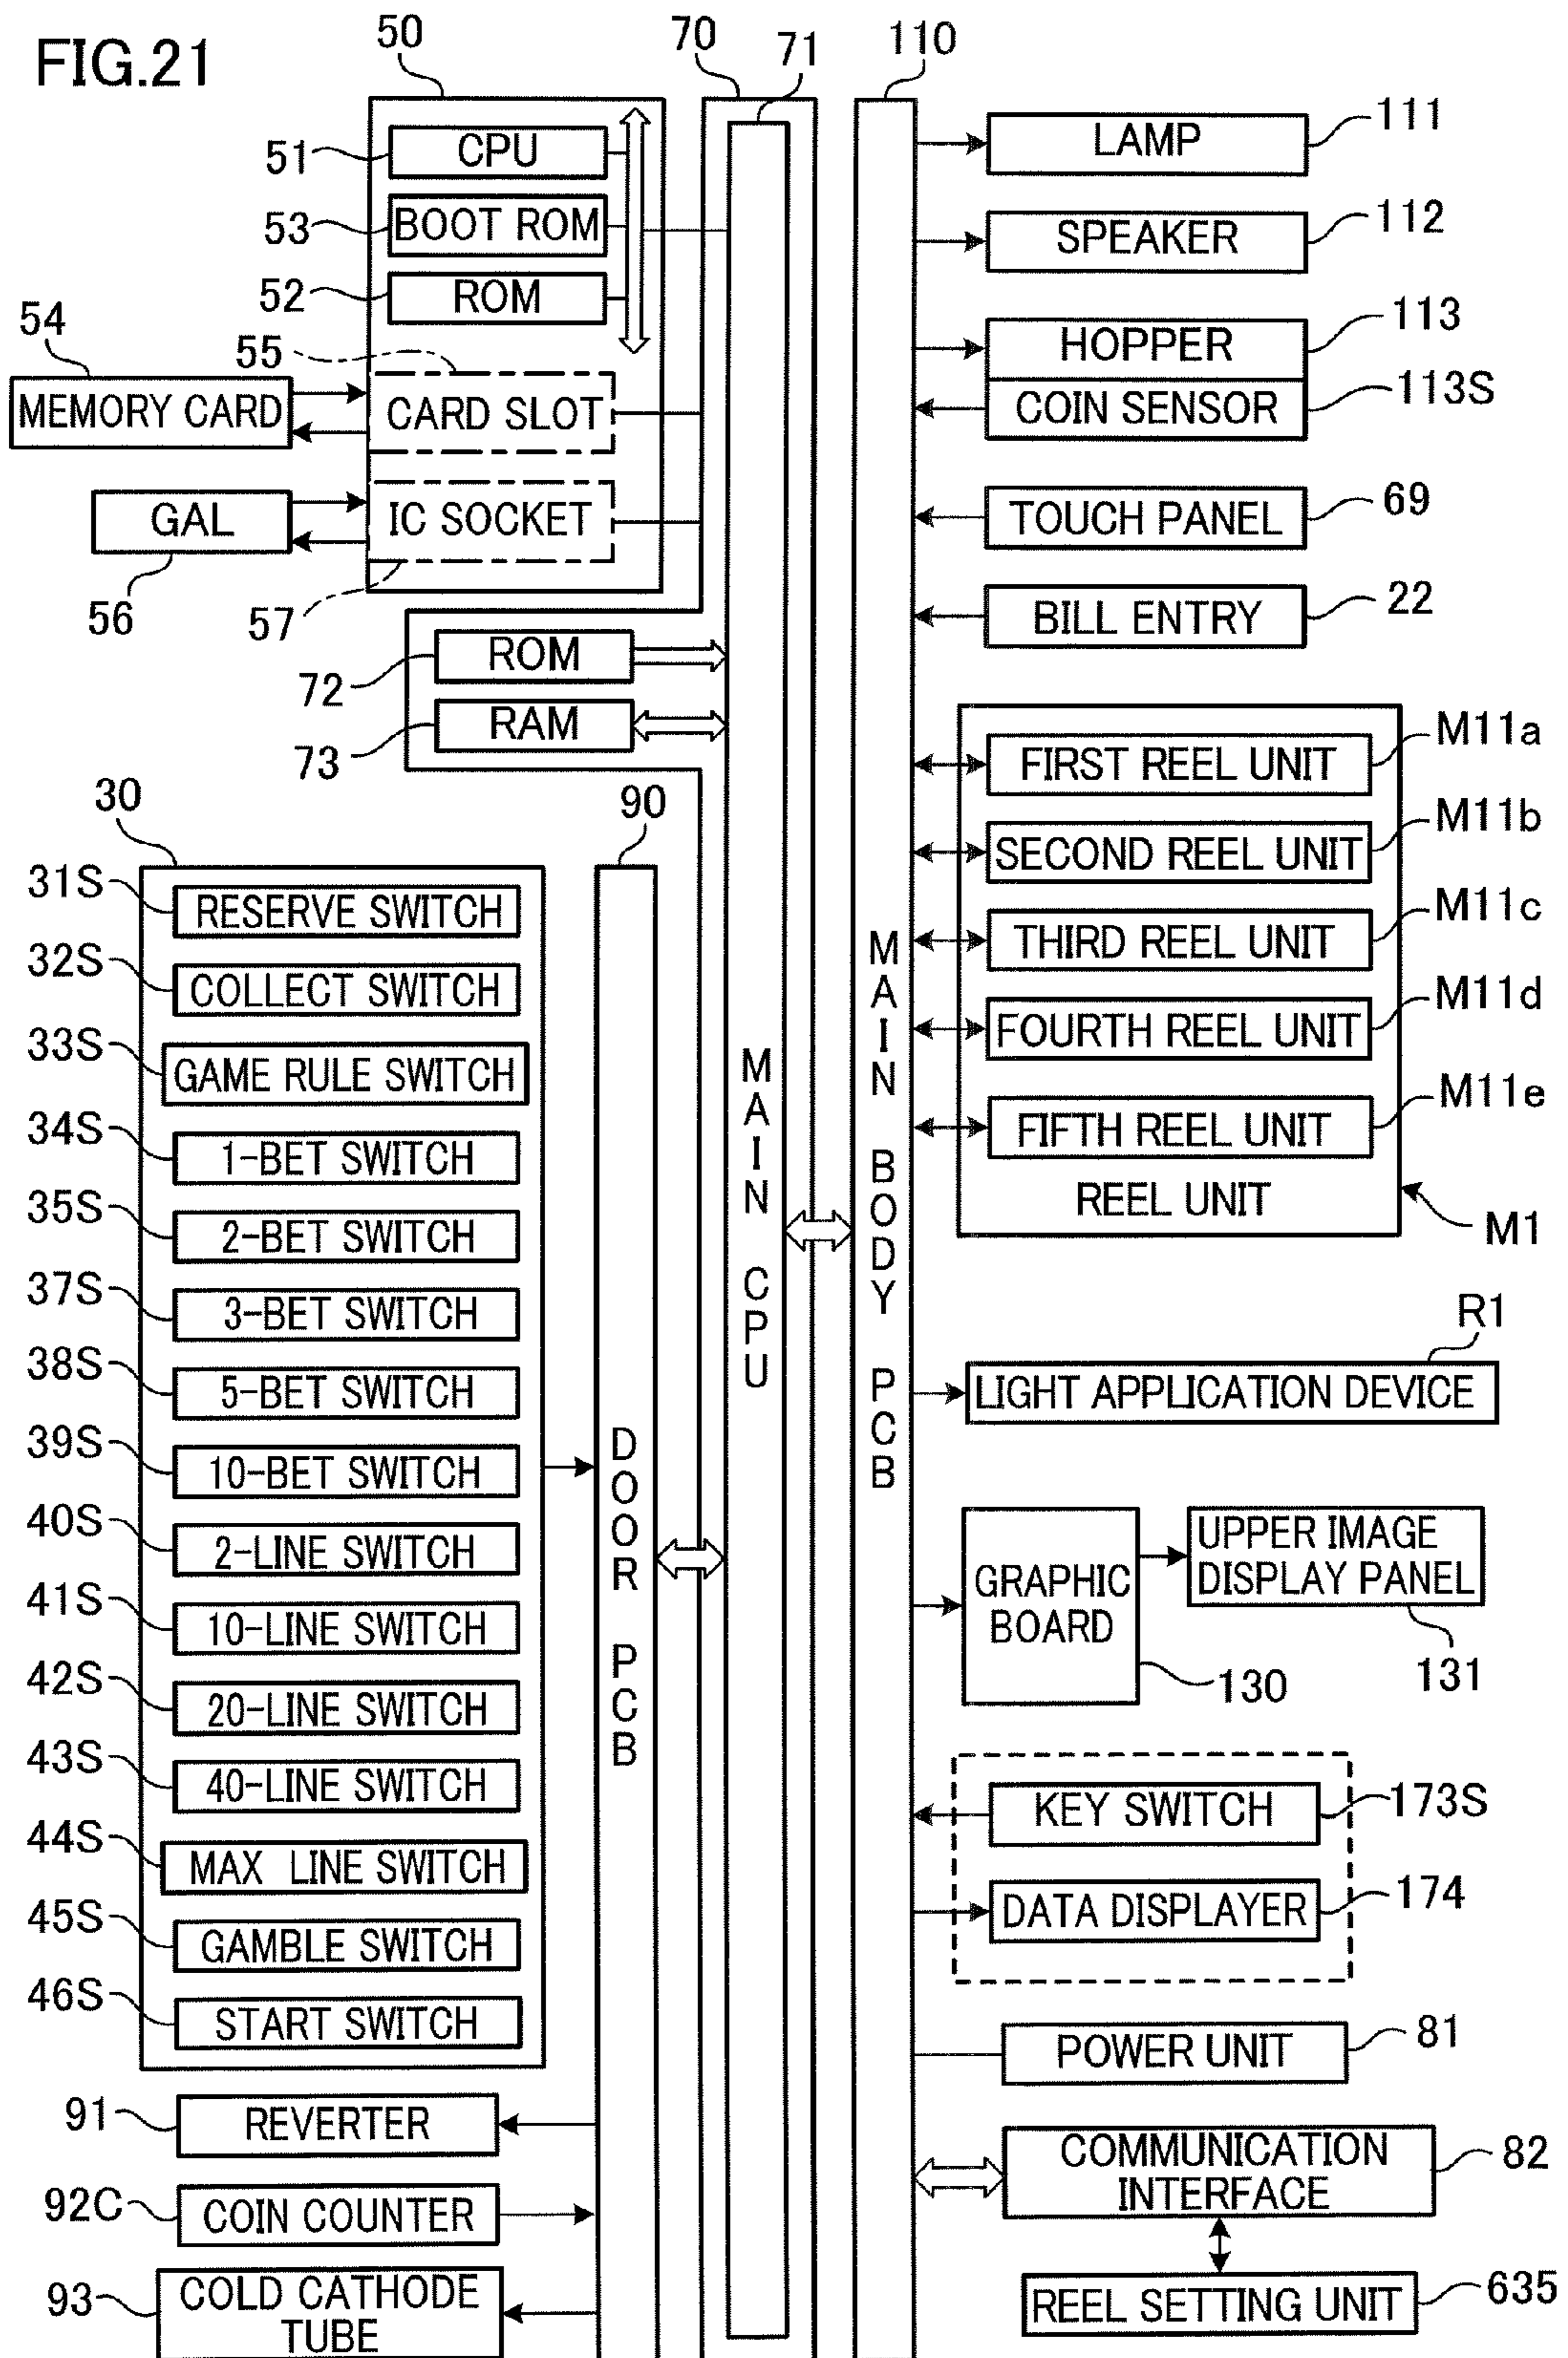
FIG.21

50
70
71
110

51 CPU
53 BOOT ROM
52 ROM
54 MEMORY CARD
55 CARD SLOT
GAL
IC SOCKET
56
57
72 ROM
73 RAM

LAMP 111
SPEAKER 112
HOPPER 113
COIN SENSOR 113S
TOUCH PANEL 69
BILL ENTRY 22

FIRST REEL UNIT M11a
SECOND REEL UNIT M11b
THIRD REEL UNIT M11c
FOURTH REEL UNIT M11d
FIFTH REEL UNIT M11e
REEL UNIT
M1

MAIN CPU
MAIN BODY PCB
DOOR PCB

30
90
31S RESERVE SWITCH
32S COLLECT SWITCH
33S GAME RULE SWITCH
34S 1-BET SWITCH
35S 2-BET SWITCH
37S 3-BET SWITCH
38S 5-BET SWITCH
39S 10-BET SWITCH
40S 2-LINE SWITCH
41S 10-LINE SWITCH
42S 20-LINE SWITCH
43S 40-LINE SWITCH
44S MAX LINE SWITCH
45S GAMBLE SWITCH
46S START SWITCH

R1
LIGHT APPLICATION DEVICE
GRAPHIC BOARD
130
UPPER IMAGE DISPLAY PANEL
131
KEY SWITCH 173S
DATA DISPLAYER 174
POWER UNIT 81
COMMUNICATION INTERFACE 82
REEL SETTING UNIT 635

91 REVERTER
92C COIN COUNTER
93 COLD CATHODE TUBE